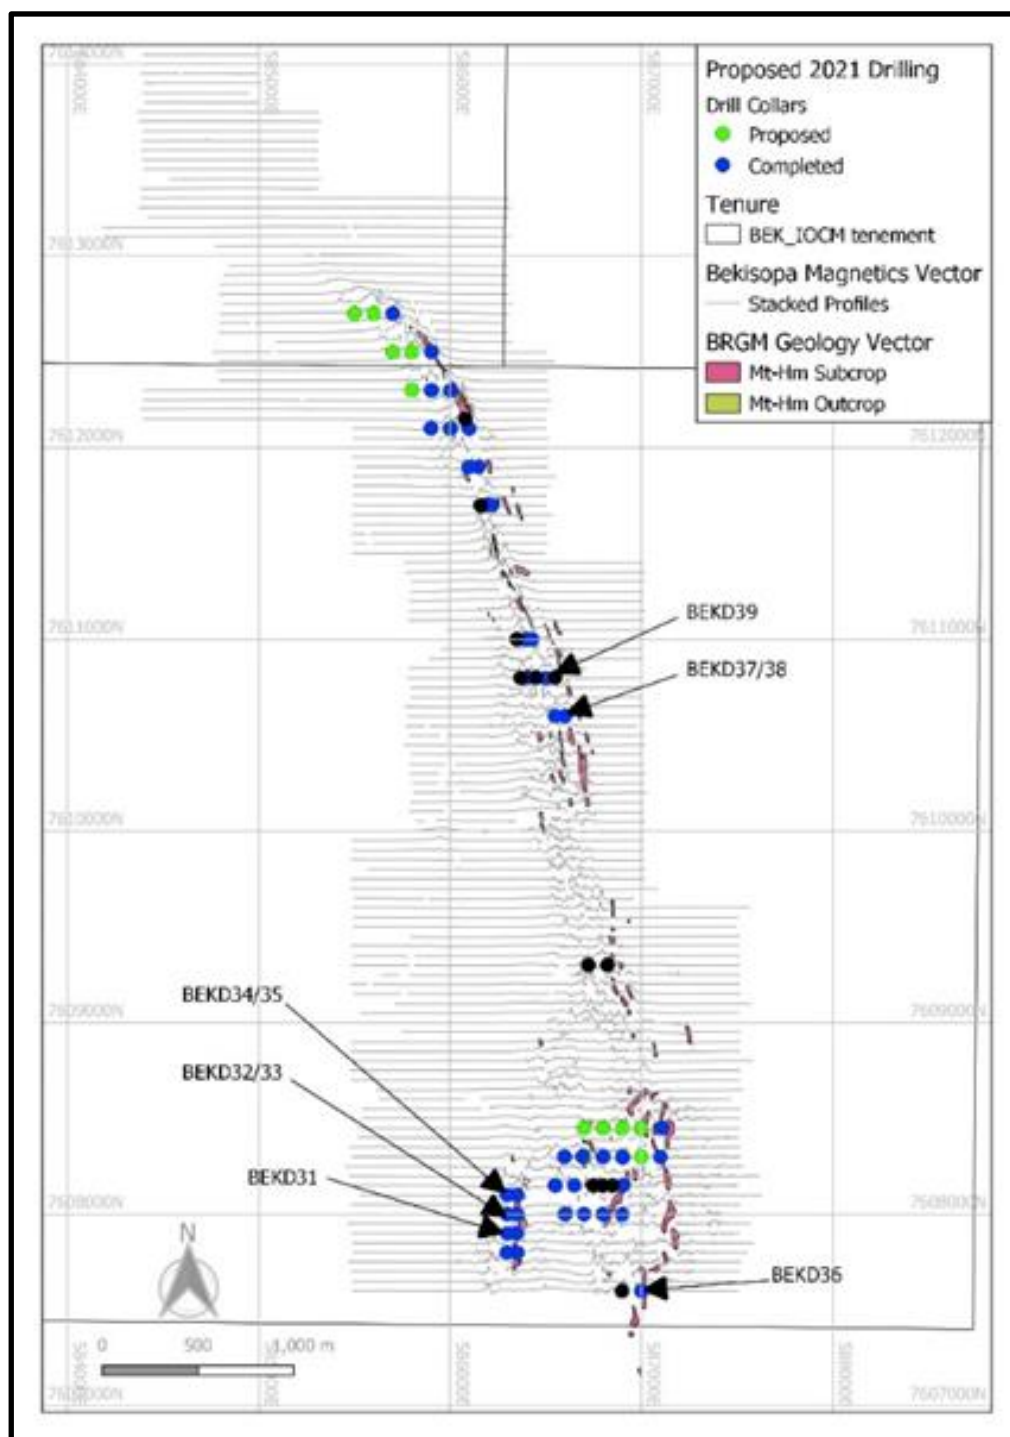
Proposed 2021 Drilling
Drill Collars
Proposed
Completed
Tenure
BEK_IOCM tenement
Bekisopa Magnetics Vector
Stacked Profiles
BRGM Geology Vector
Mt-Hm Subcrop
Mt-Hm Outcrop

7614000N
7613000N
7612000N
7611000N
7610000N
7609000N
7608000N
7607000N
584000E
585000E
586000E
587000E
588000E

BEKD39
BEKD37/38
BEKD34/35
BEKD32/33
BEKD31
BEKD36

N
0 500 1,000 m